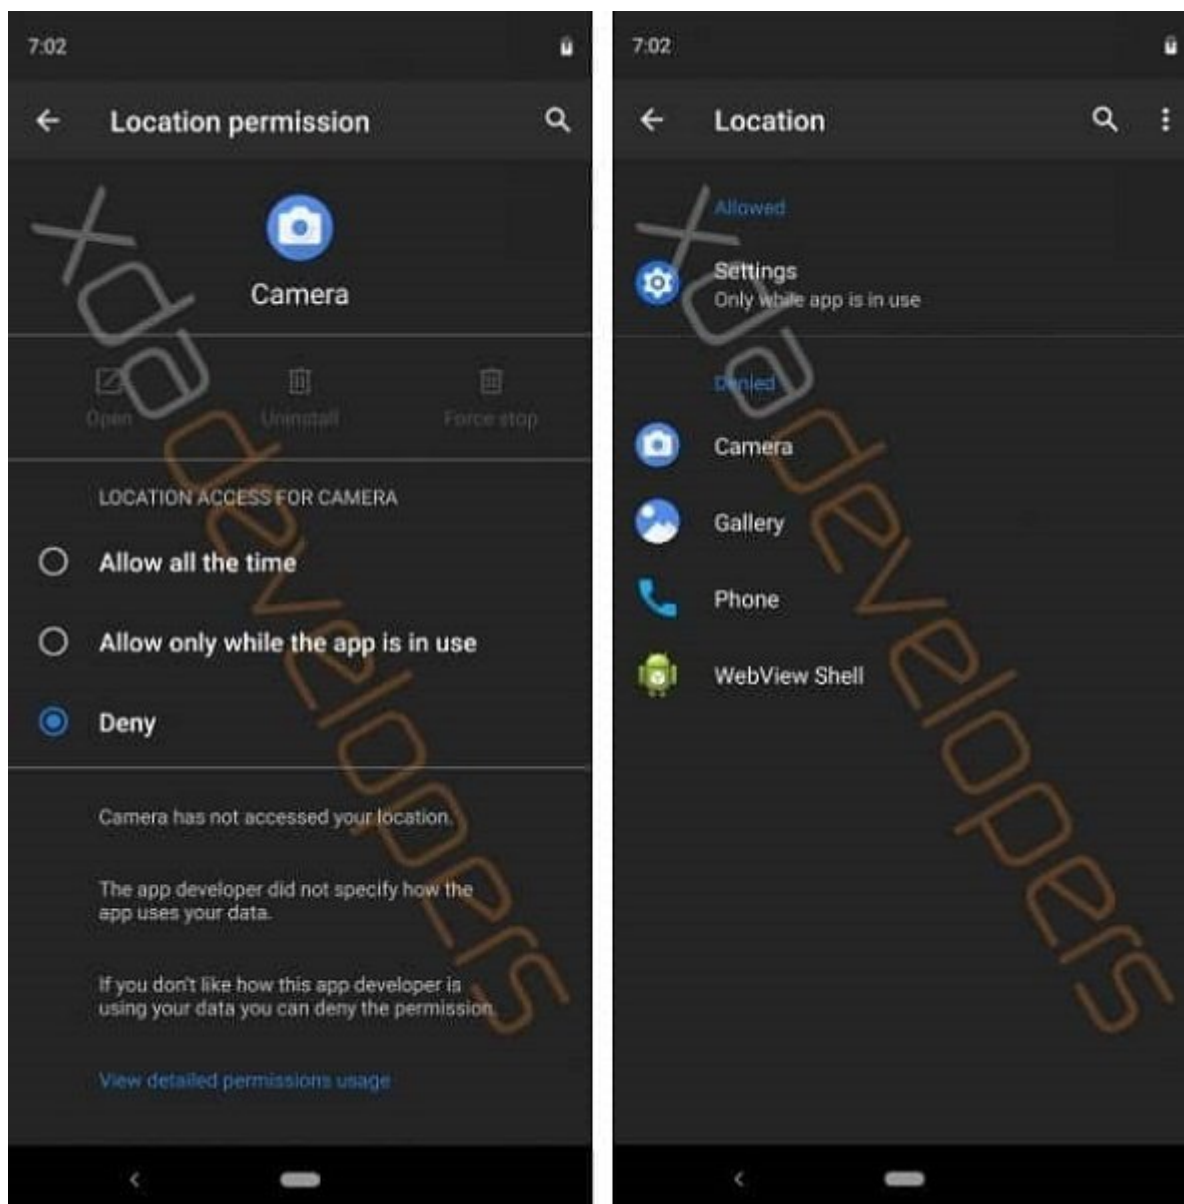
7:02

Location permission

Camera

Open Uninstall Force stop

LOCATION ACCESS FOR CAMERA

Allow all the time

Allow only while the app is in use

Deny

Camera has not accessed your location.

The app developer did not specify how the app uses your data.

If you don't like how this app developer is using your data you can deny the permission.

View detailed permissions usage

xda developers

7:02

Location

Allowed

Settings
Only while app is in use

Denied

Camera

Gallery

Phone

WebView Shell

xda developers